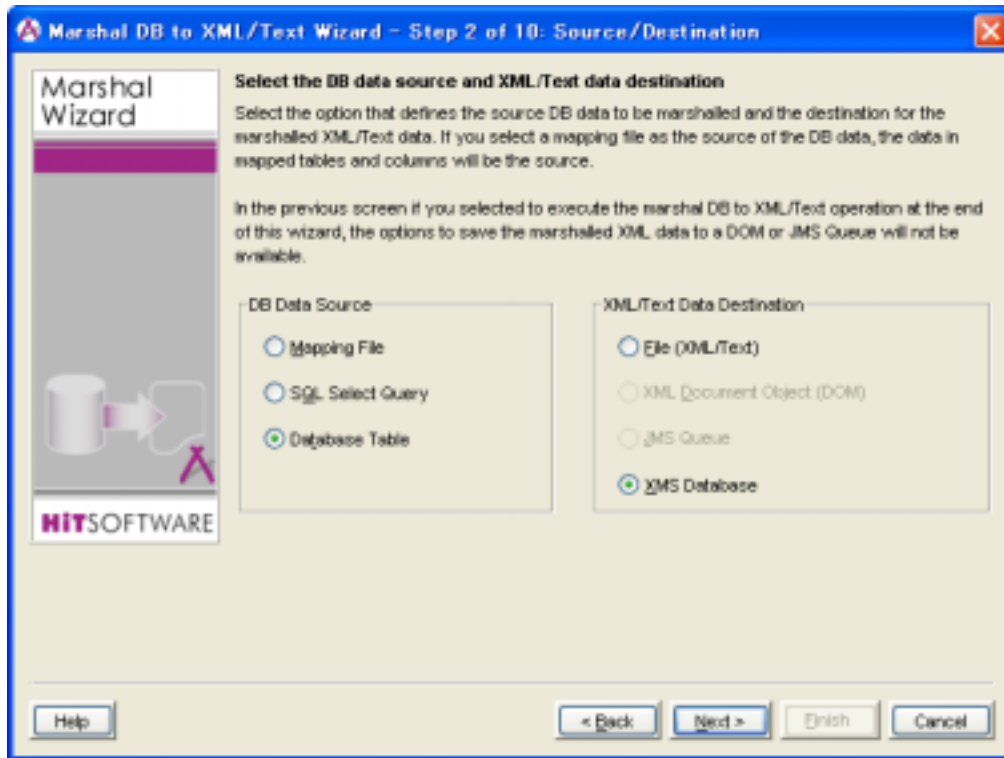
Marshal DB to XML/Text Wizard - Step 2 of 10: Source/Destination

Marshal Wizard

HiTSOFTWARE

Select the DB data source and XML/Text data destination

Select the option that defines the source DB data to be marshalled and the destination for the marshalled XML/Text data. If you select a mapping file as the source of the DB data, the data in mapped tables and columns will be the source.

In the previous screen if you selected to execute the marshal DB to XML/Text operation at the end of this wizard, the options to save the marshalled XML data to a DOM or JMS Queue will not be available.

DB Data Source

Mapping File

SQL Select Query

Database Table

XML/Text Data Destination

File (XML/Text)

XML Document Object (DOM)

JMS Queue

XMS Database

Help

< Back

Next >

Finish

Cancel